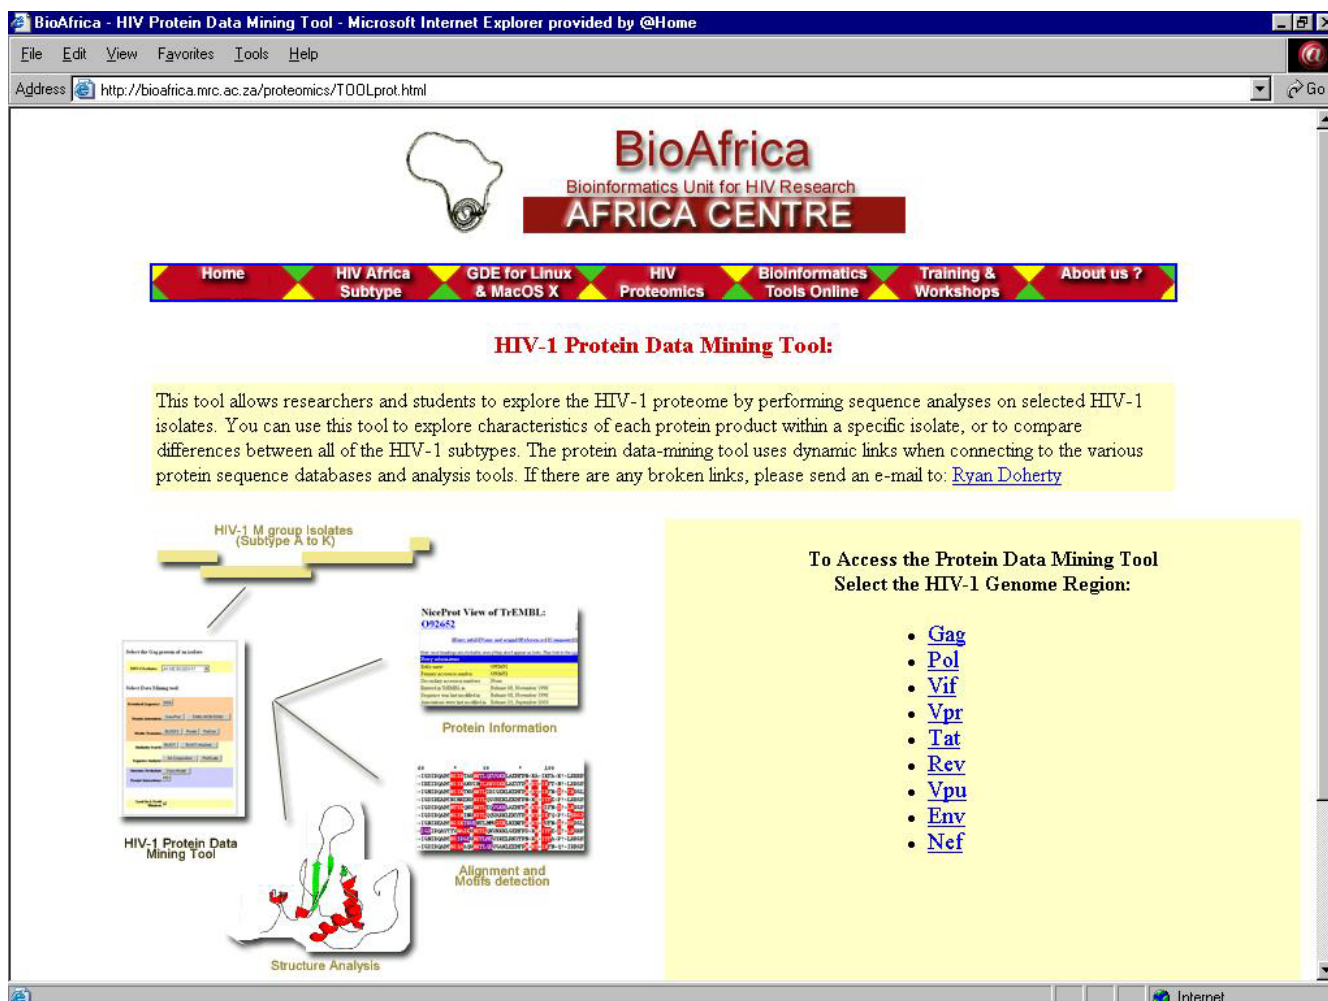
BioAfrica - HIV Protein Data Mining Tool - Microsoft Internet Explorer provided by @Home

File Edit View Favorites Tools Help

Address http://bioafrica.mrc.ac.za/proteomics/TOOLprot.html Go

BioAfrica
Bioinformatics Unit for HIV Research
AFRICA CENTRE

Home | HIV Africa Subtype | GDE for Linux & MacOS X | HIV Proteomics | Bioinformatics Tools Online | Training & Workshops | About us ?

HIV-1 Protein Data Mining Tool:

This tool allows researchers and students to explore the HIV-1 proteome by performing sequence analyses on selected HIV-1 isolates. You can use this tool to explore characteristics of each protein product within a specific isolate, or to compare differences between all of the HIV-1 subtypes. The protein data-mining tool uses dynamic links when connecting to the various protein sequence databases and analysis tools. If there are any broken links, please send an e-mail to: Ryan Doherty

HIV-1 M group Isolates (Subtype A to K)

NiceProt View of TrEMBL:
O92652

Protein Information

HIV-1 Protein Data Mining Tool

Alignment and Motifs detection

Structure Analysis

To Access the Protein Data Mining Tool
Select the HIV-1 Genome Region:

• Gag
• Pol
• Vif
• Vpr
• Tat
• Rev
• Vpu
• Env
• Nef

Internet